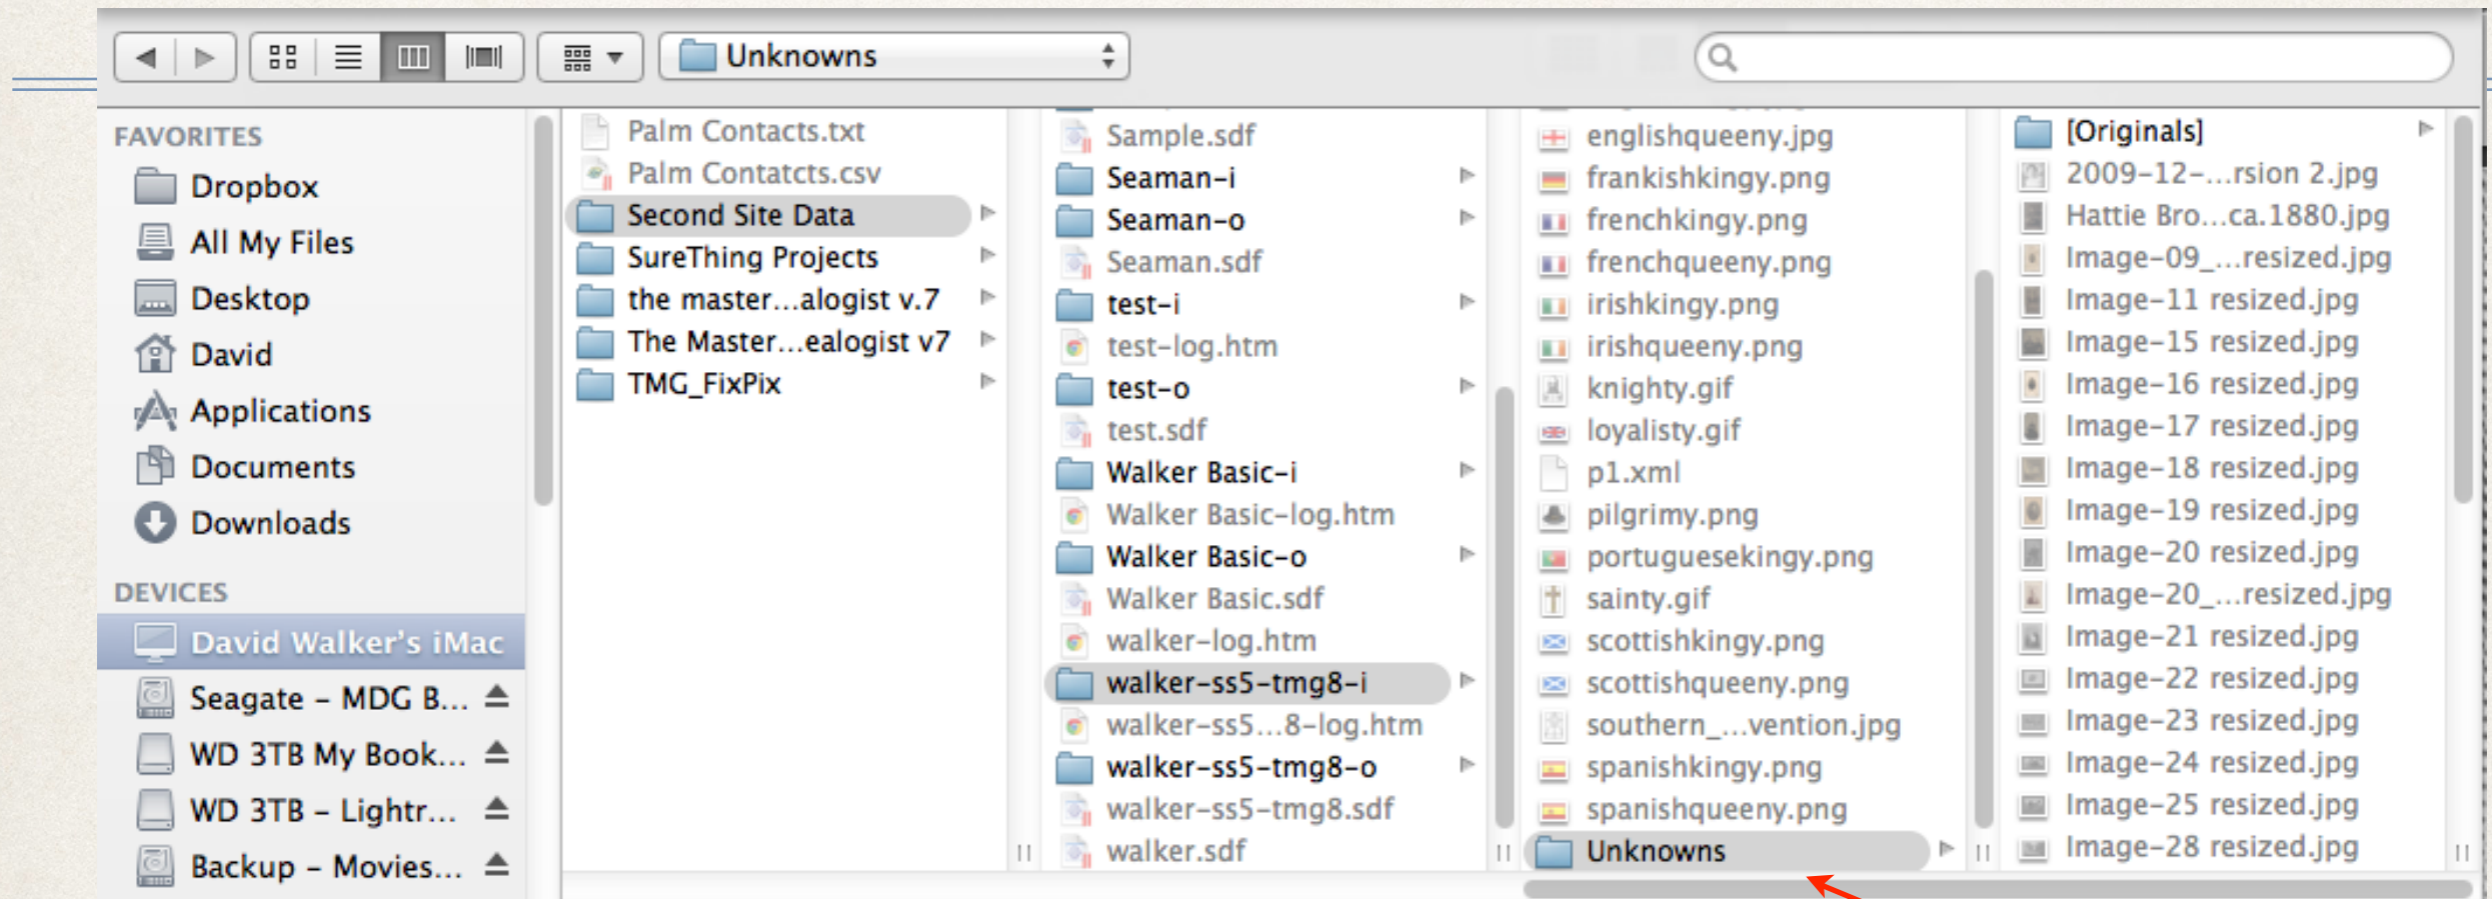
Unknowns

FAVORITES
Dropbox
All My Files
Desktop
David
Applications
Documents
Downloads

DEVICES
David Walker's iMac
Seagate – MDG B...
WD 3TB My Book...
WD 3TB – Lightr...
Backup – Movies...

Palm Contacts.txt
Palm Contatcts.csv
Second Site Data
SureThing Projects
the master...alogist v.7
The Master...ealogist v7
TMG_FixPix

Sample.sdf
Seaman-i
Seaman-o
Seaman.sdf
test-i
test-log.htm
test-o
test.sdf
Walker Basic-i
Walker Basic-log.htm
Walker Basic-o
Walker Basic.sdf
walker-log.htm
walker-ss5-tmg8-i
walker-ss5...8-log.htm
walker-ss5-tmg8-o
walker-ss5-tmg8.sdf
walker.sdf

englishqueeny.jpg
frankishkingy.png
frenchkingy.png
frenchqueeny.png
irishkingy.png
irishqueeny.png
knighty.gif
loyalisty.gif
p1.xml
pilgrimy.png
portuguesekingy.png
sainty.gif
scottishkingy.png
scottishqueeny.png
southern_...vention.jpg
spanishkingy.png
spanishqueeny.png
Unknowns

[Originals]
2009-12-...rsion 2.jpg
Hattie Bro...ca.1880.jpg
Image-09_...resized.jpg
Image-11 resized.jpg
Image-15 resized.jpg
Image-16 resized.jpg
Image-17 resized.jpg
Image-18 resized.jpg
Image-19 resized.jpg
Image-20 resized.jpg
Image-20_...resized.jpg
Image-21 resized.jpg
Image-22 resized.jpg
Image-23 resized.jpg
Image-24 resized.jpg
Image-25 resized.jpg
Image-28 resized.jpg